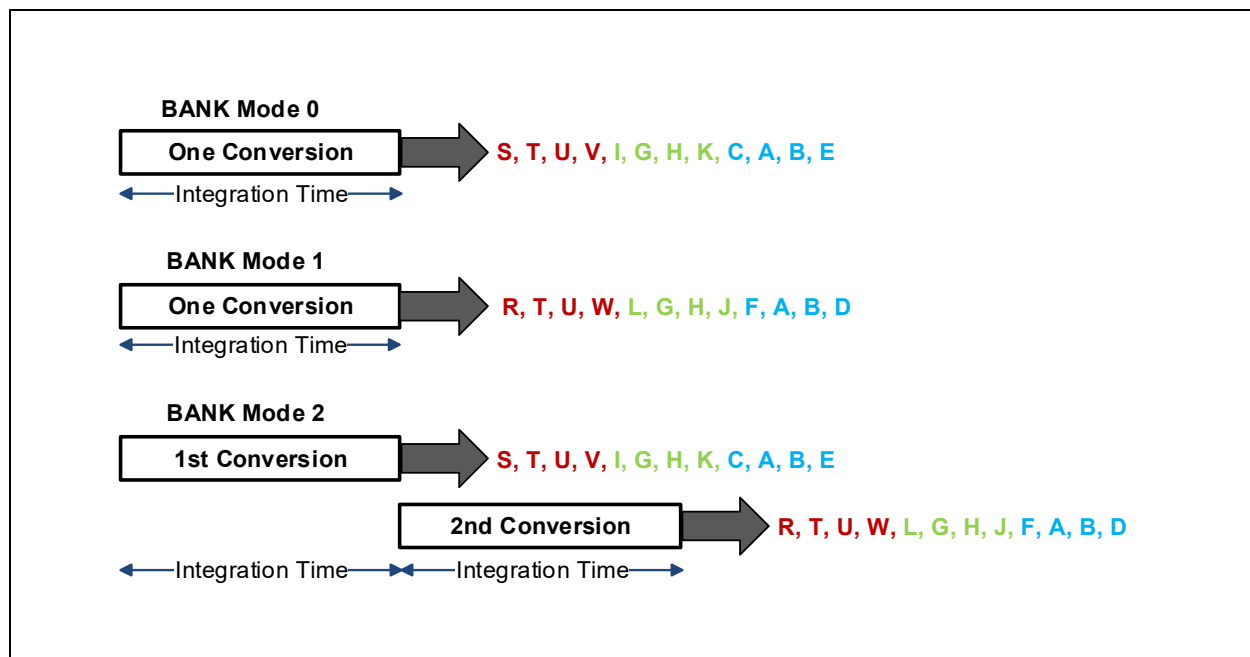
BANK Mode 0

One Conversion

S, T, U, V, I, G, H, K, C, A, B, E

Integration Time

BANK Mode 1

One Conversion

R, T, U, W, L, G, H, J, F, A, B, D

Integration Time

BANK Mode 2

1st Conversion

S, T, U, V, I, G, H, K, C, A, B, E

2nd Conversion

R, T, U, W, L, G, H, J, F, A, B, D

Integration Time

Integration Time